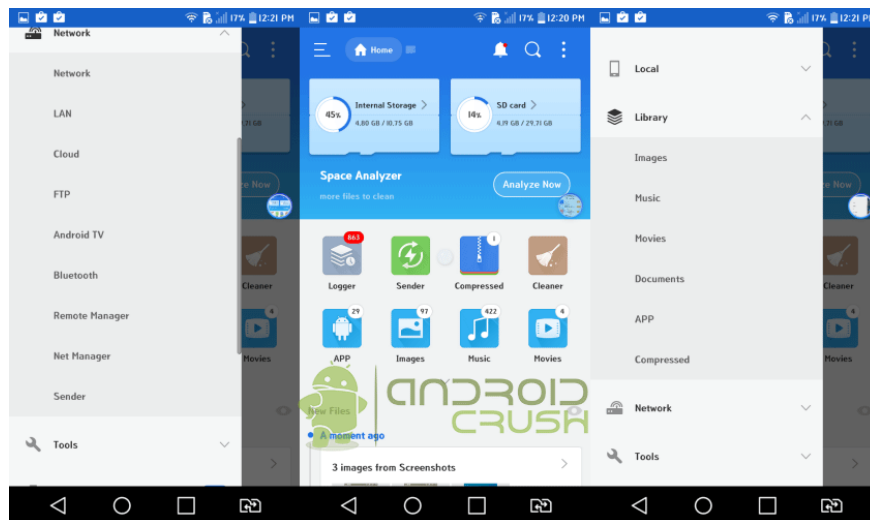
17% 12:21 PM

Network

Network

LAN

Cloud

FTP

Android TV

Bluetooth

Remote Manager

Net Manager

Sender

Tools

31 GB

ze Now

Cleaner

Movies

17% 12:20 PM

Home

45%

Internal Storage

4.80 GB / 10.75 GB

14%

SD card

4.19 GB / 29.31 GB

Space Analyzer

more files to clean

Analyze Now

863

Logger

Sender

1

Compressed

Cleaner

29

APP

97

Images

422

Music

4

Movies

New Files

A moment ago

3 images from Screenshots

ANDROID CRUSH

17% 12:21 PM

Local

Library

Images

Music

Movies

Documents

APP

Compressed

Network

Tools

ze Now

Cleaner

Movies